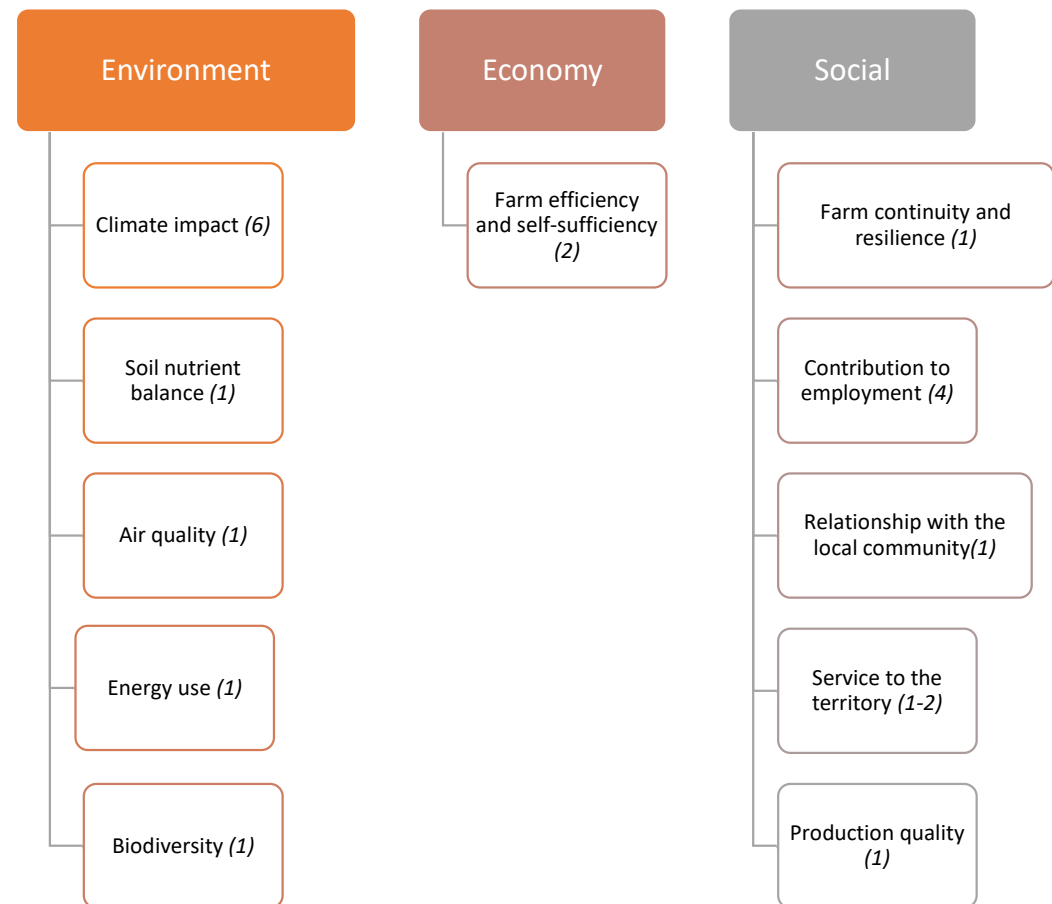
Environment

Climate impact *(6)*

Soil nutrient balance *(1)*

Air quality *(1)*

Energy use *(1)*

Biodiversity *(1)*

Economy

Farm efficiency and self-sufficiency *(2)*

Social

Farm continuity and resilience *(1)*

Contribution to employment *(4)*

Relationship with the local community*(1)*

Service to the territory *(1-2)*

Production quality *(1)*